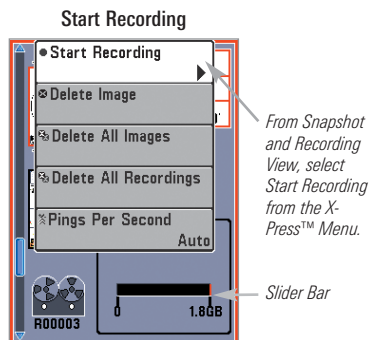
Start Recording

Start Recording

Delete Image

Delete All Images

Delete All Recordings

Pings Per Second

Auto

R00003

0

1.8GB

From Snapshot and Recording View, select Start Recording from the X-Press™ Menu.

Slider Bar